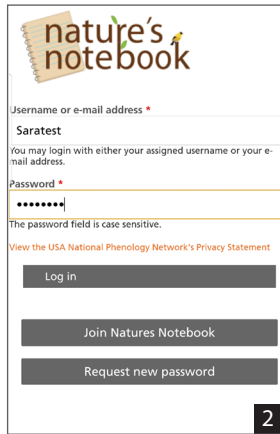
nature's notebook

Username or e-mail address *

Saratest

You may login with either your assigned username or your e-mail address.

Password *

••••••••

The password field is case sensitive.

View the USA National Phenology Network's Privacy Statement

Log in

Join Natures Notebook

Request new password

2